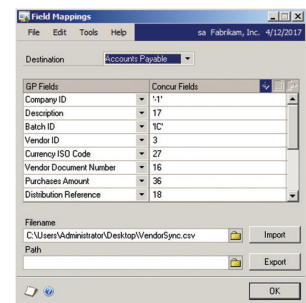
Field Mappings

File Edit Tools Help sa Fabrikam, Inc. 4/12/2017

Destination Accounts Payable

| GP Fields | Concur Fields |
|---|---|
| Company ID | '-1' |
| Description | 17 |
| Batch ID | '1C' |
| Vendor ID | 3 |
| Currency ISO Code | 27 |
| Vendor Document Number | 16 |
| Purchases Amount | 36 |
| Distribution Reference | 18 |

Filename
C:\Users\Administrator\Desktop\VendorSync.csv
Import

Path
Export

OK